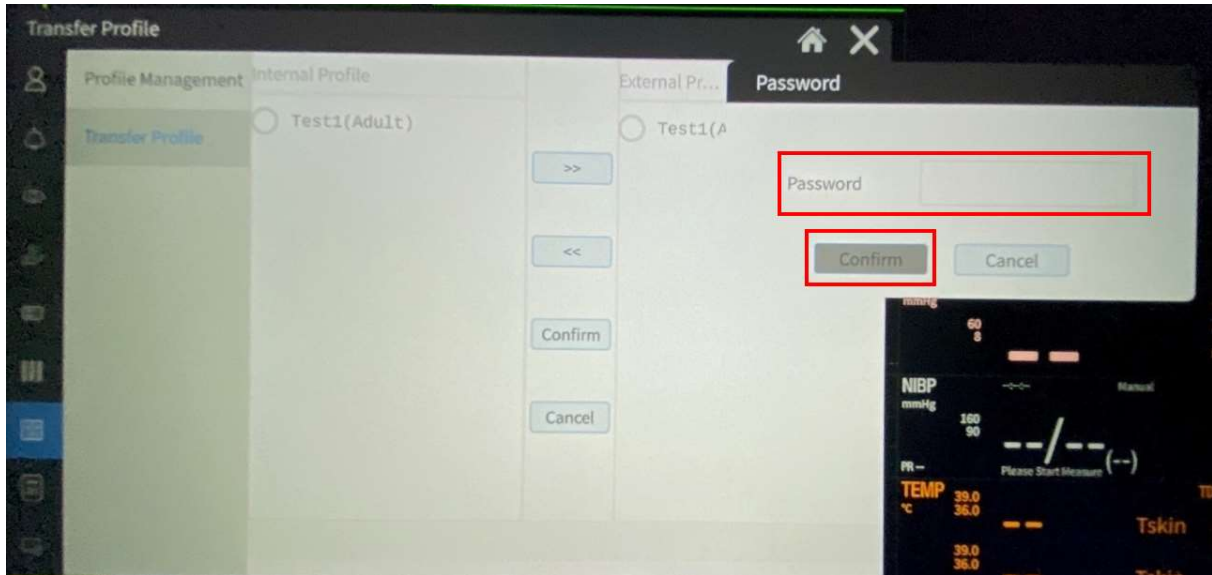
Transfer Profile

Profile Management

Transfer Profile

Internal Profile

Test1(Adult)

>>

<<

Confirm

Cancel

External Pr...

Test1(A

Password

Password

Confirm

Cancel

mmHg

60
8

NIBP
mmHg

Manual

160
90

--/--(--)

PR--

Please Start Measure

TEMP
°C

39.0
36.0

--

Tskin

39.0
36.0